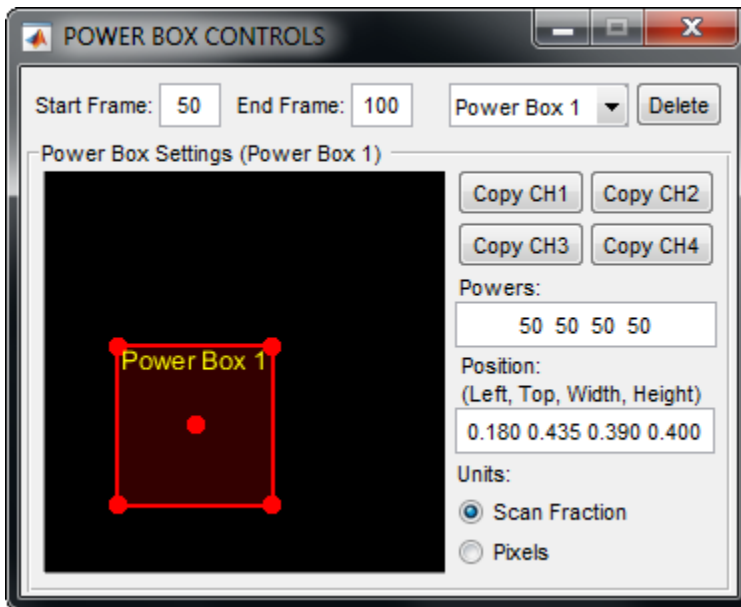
POWER BOX CONTROLS

Start Frame: 50 End Frame: 100 Power Box 1 Delete

Power Box Settings (Power Box 1)

Power Box 1

Copy CH1 Copy CH2

Copy CH3 Copy CH4

Powers:

50 50 50 50

Position:
(Left, Top, Width, Height)

0.180 0.435 0.390 0.400

Units:

Scan Fraction

Pixels